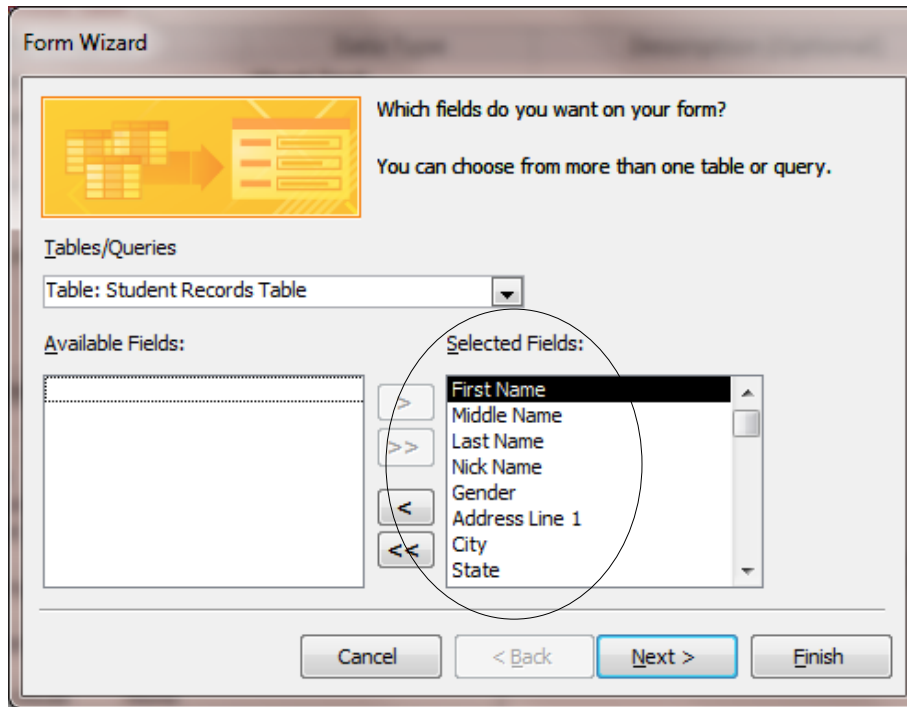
Form Wizard

Which fields do you want on your form?

You can choose from more than one table or query.

Tables/Queries

Table: Student Records Table

Available Fields:

Selected Fields:

First Name
Middle Name
Last Name
Nick Name
Gender
Address Line 1
City
State

>

>>

<

<<

Cancel

< Back

Next >

Finish